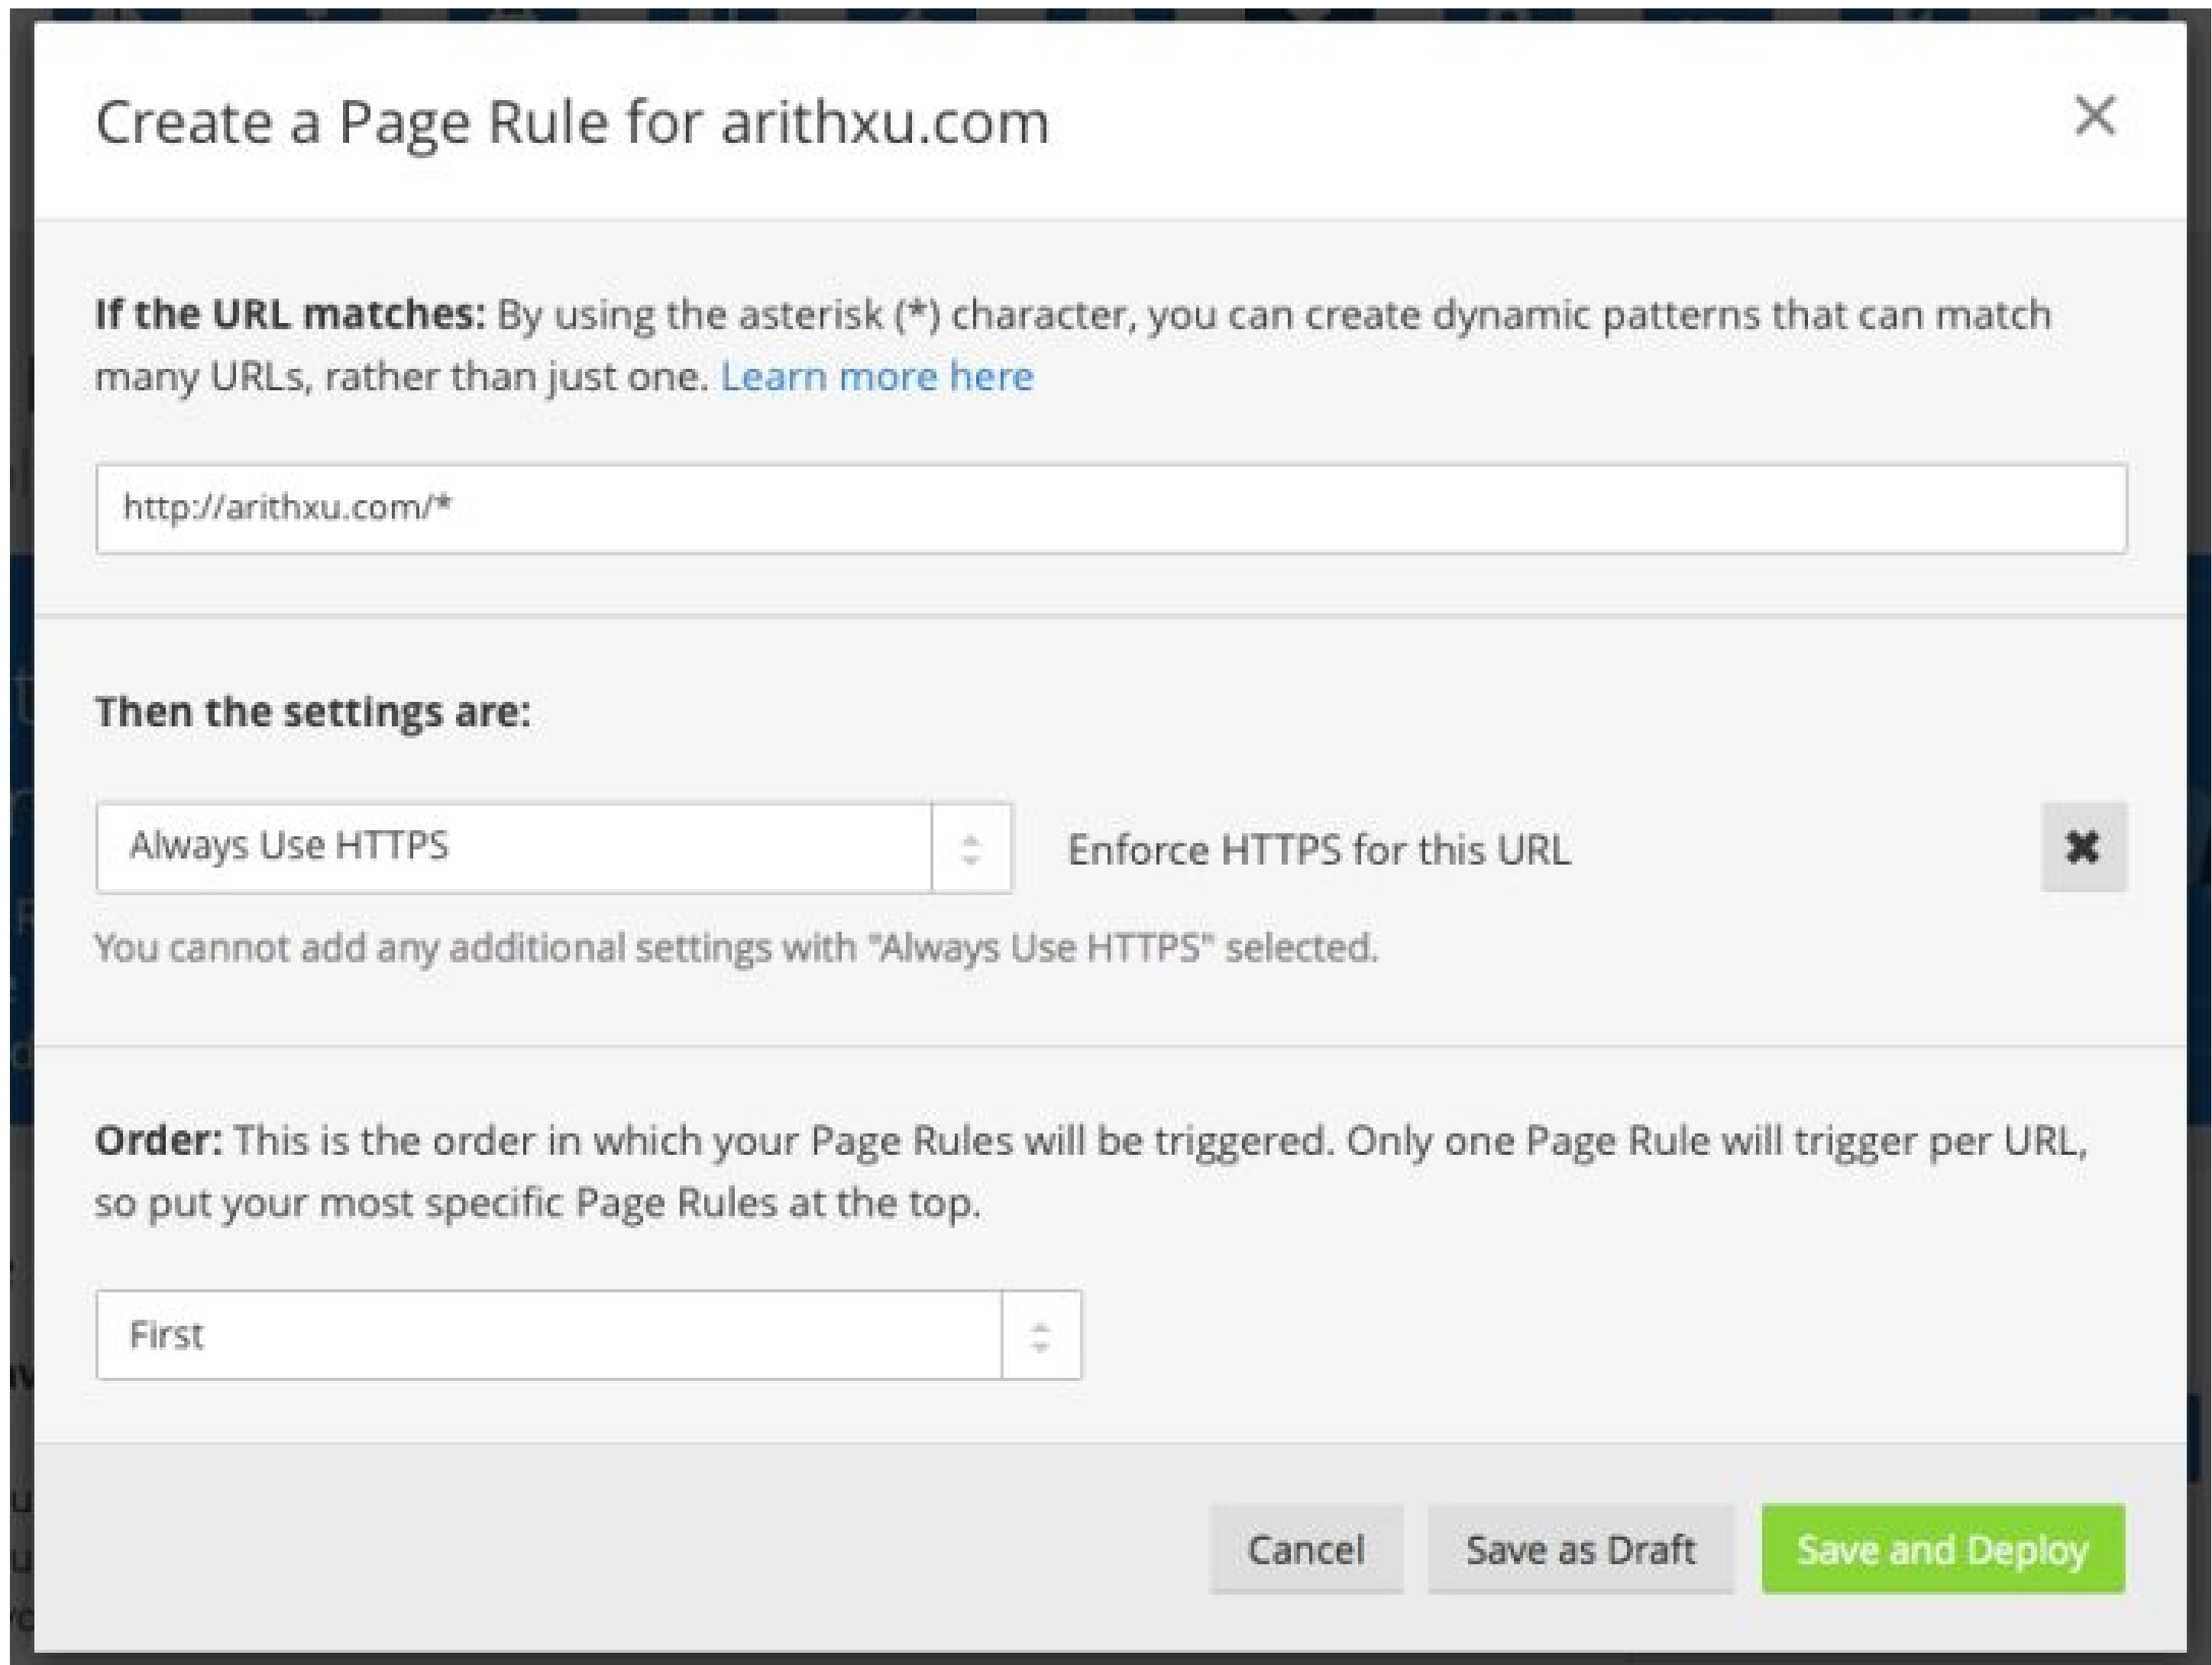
Create a Page Rule for arithxu.com

×

If the URL matches: By using the asterisk (*) character, you can create dynamic patterns that can match many URLs, rather than just one. Learn more here

http://arithxu.com/*

Then the settings are:

Always Use HTTPS

Enforce HTTPS for this URL

✖

You cannot add any additional settings with "Always Use HTTPS" selected.

Order: This is the order in which your Page Rules will be triggered. Only one Page Rule will trigger per URL, so put your most specific Page Rules at the top.

First

Cancel

Save as Draft

Save and Deploy